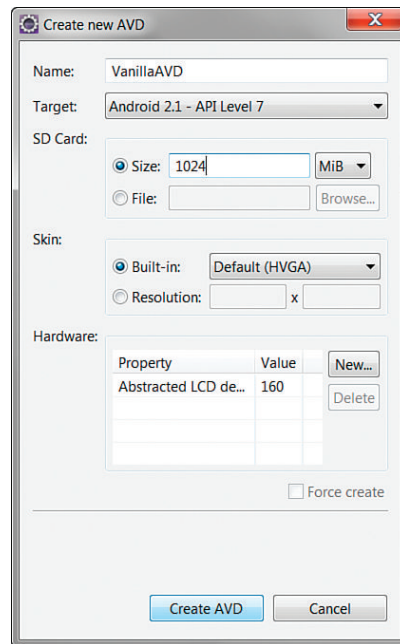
Create new AVD

Name: VanillaAVD

Target: Android 2.1 - API Level 7

SD Card:

Size: 1024 MiB

File: Browse...

Skin:

Built-in: Default (HVGA)

Resolution: x

Hardware:

| Property | Value |
|---|---|
| Abstracted LCD de... | 160 |

New...

Delete

Force create

Create AVD

Cancel